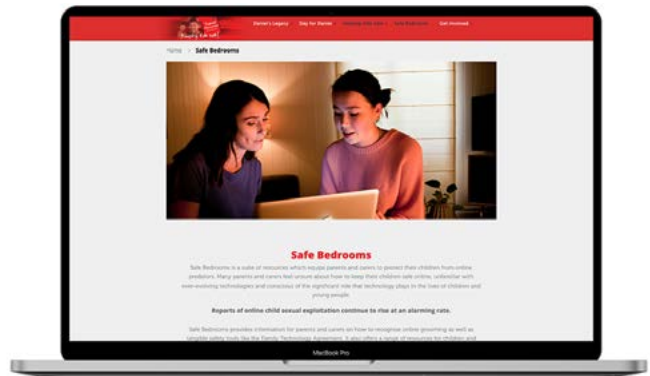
Daniel's Legacy   Day for Daniel   Keeping Kids Safe   Safe Bedrooms   Get Involved

Home > Safe Bedrooms

Safe Bedrooms

Safe Bedrooms is a suite of resources which equips parents and carers to protect their children from online predators. Many parents and carers feel unsure about how to keep their children safe online, unfamiliar with ever-evolving technologies and conscious of the significant role that technology plays in the lives of children and young people.

Reports of online child sexual exploitation continue to rise at an alarming rate.

Safe Bedrooms provides information for parents and carers on how to recognise online grooming as well as tangible safety tools like the Family Technology Agreement. It also offers a range of resources for children and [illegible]

MacBook Pro